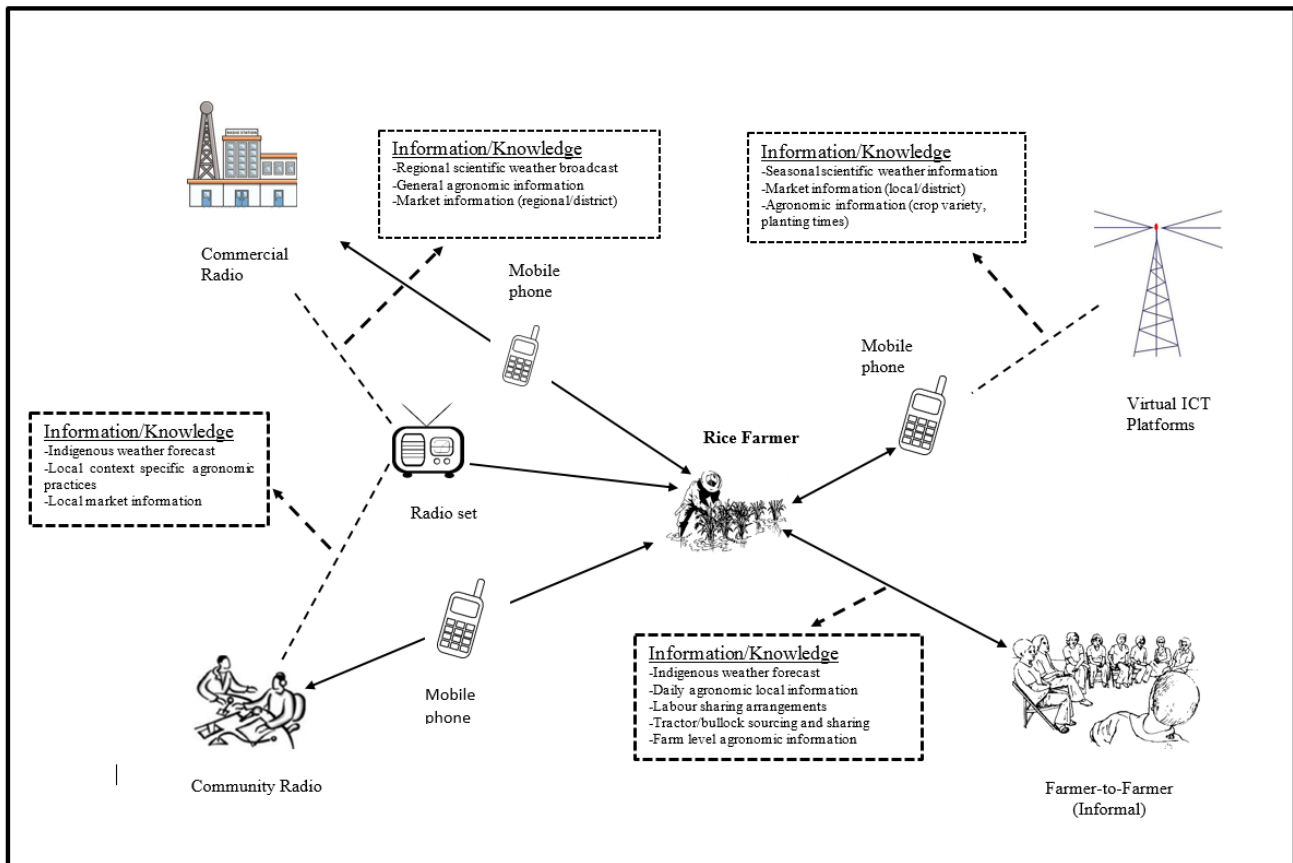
RADIO STATION

Information/Knowledge
-Regional scientific weather broadcast
-General agronomic information
-Market information (regional/district)

Information/Knowledge
-Seasonal scientific weather information
-Market information (local/district)
-Agronomic information (crop variety, planting times)

Commercial Radio

Mobile phone

Mobile phone

Virtual ICT Platforms

Information/Knowledge
-Indigenous weather forecast
-Local context specific agronomic practices
-Local market information

Rice Farmer

Radio set

Information/Knowledge
-Indigenous weather forecast
-Daily agronomic local information
-Labour sharing arrangements
-Tractor/bullock sourcing and sharing
-Farm level agronomic information

Mobile phone

Community Radio

Farmer-to-Farmer (Informal)